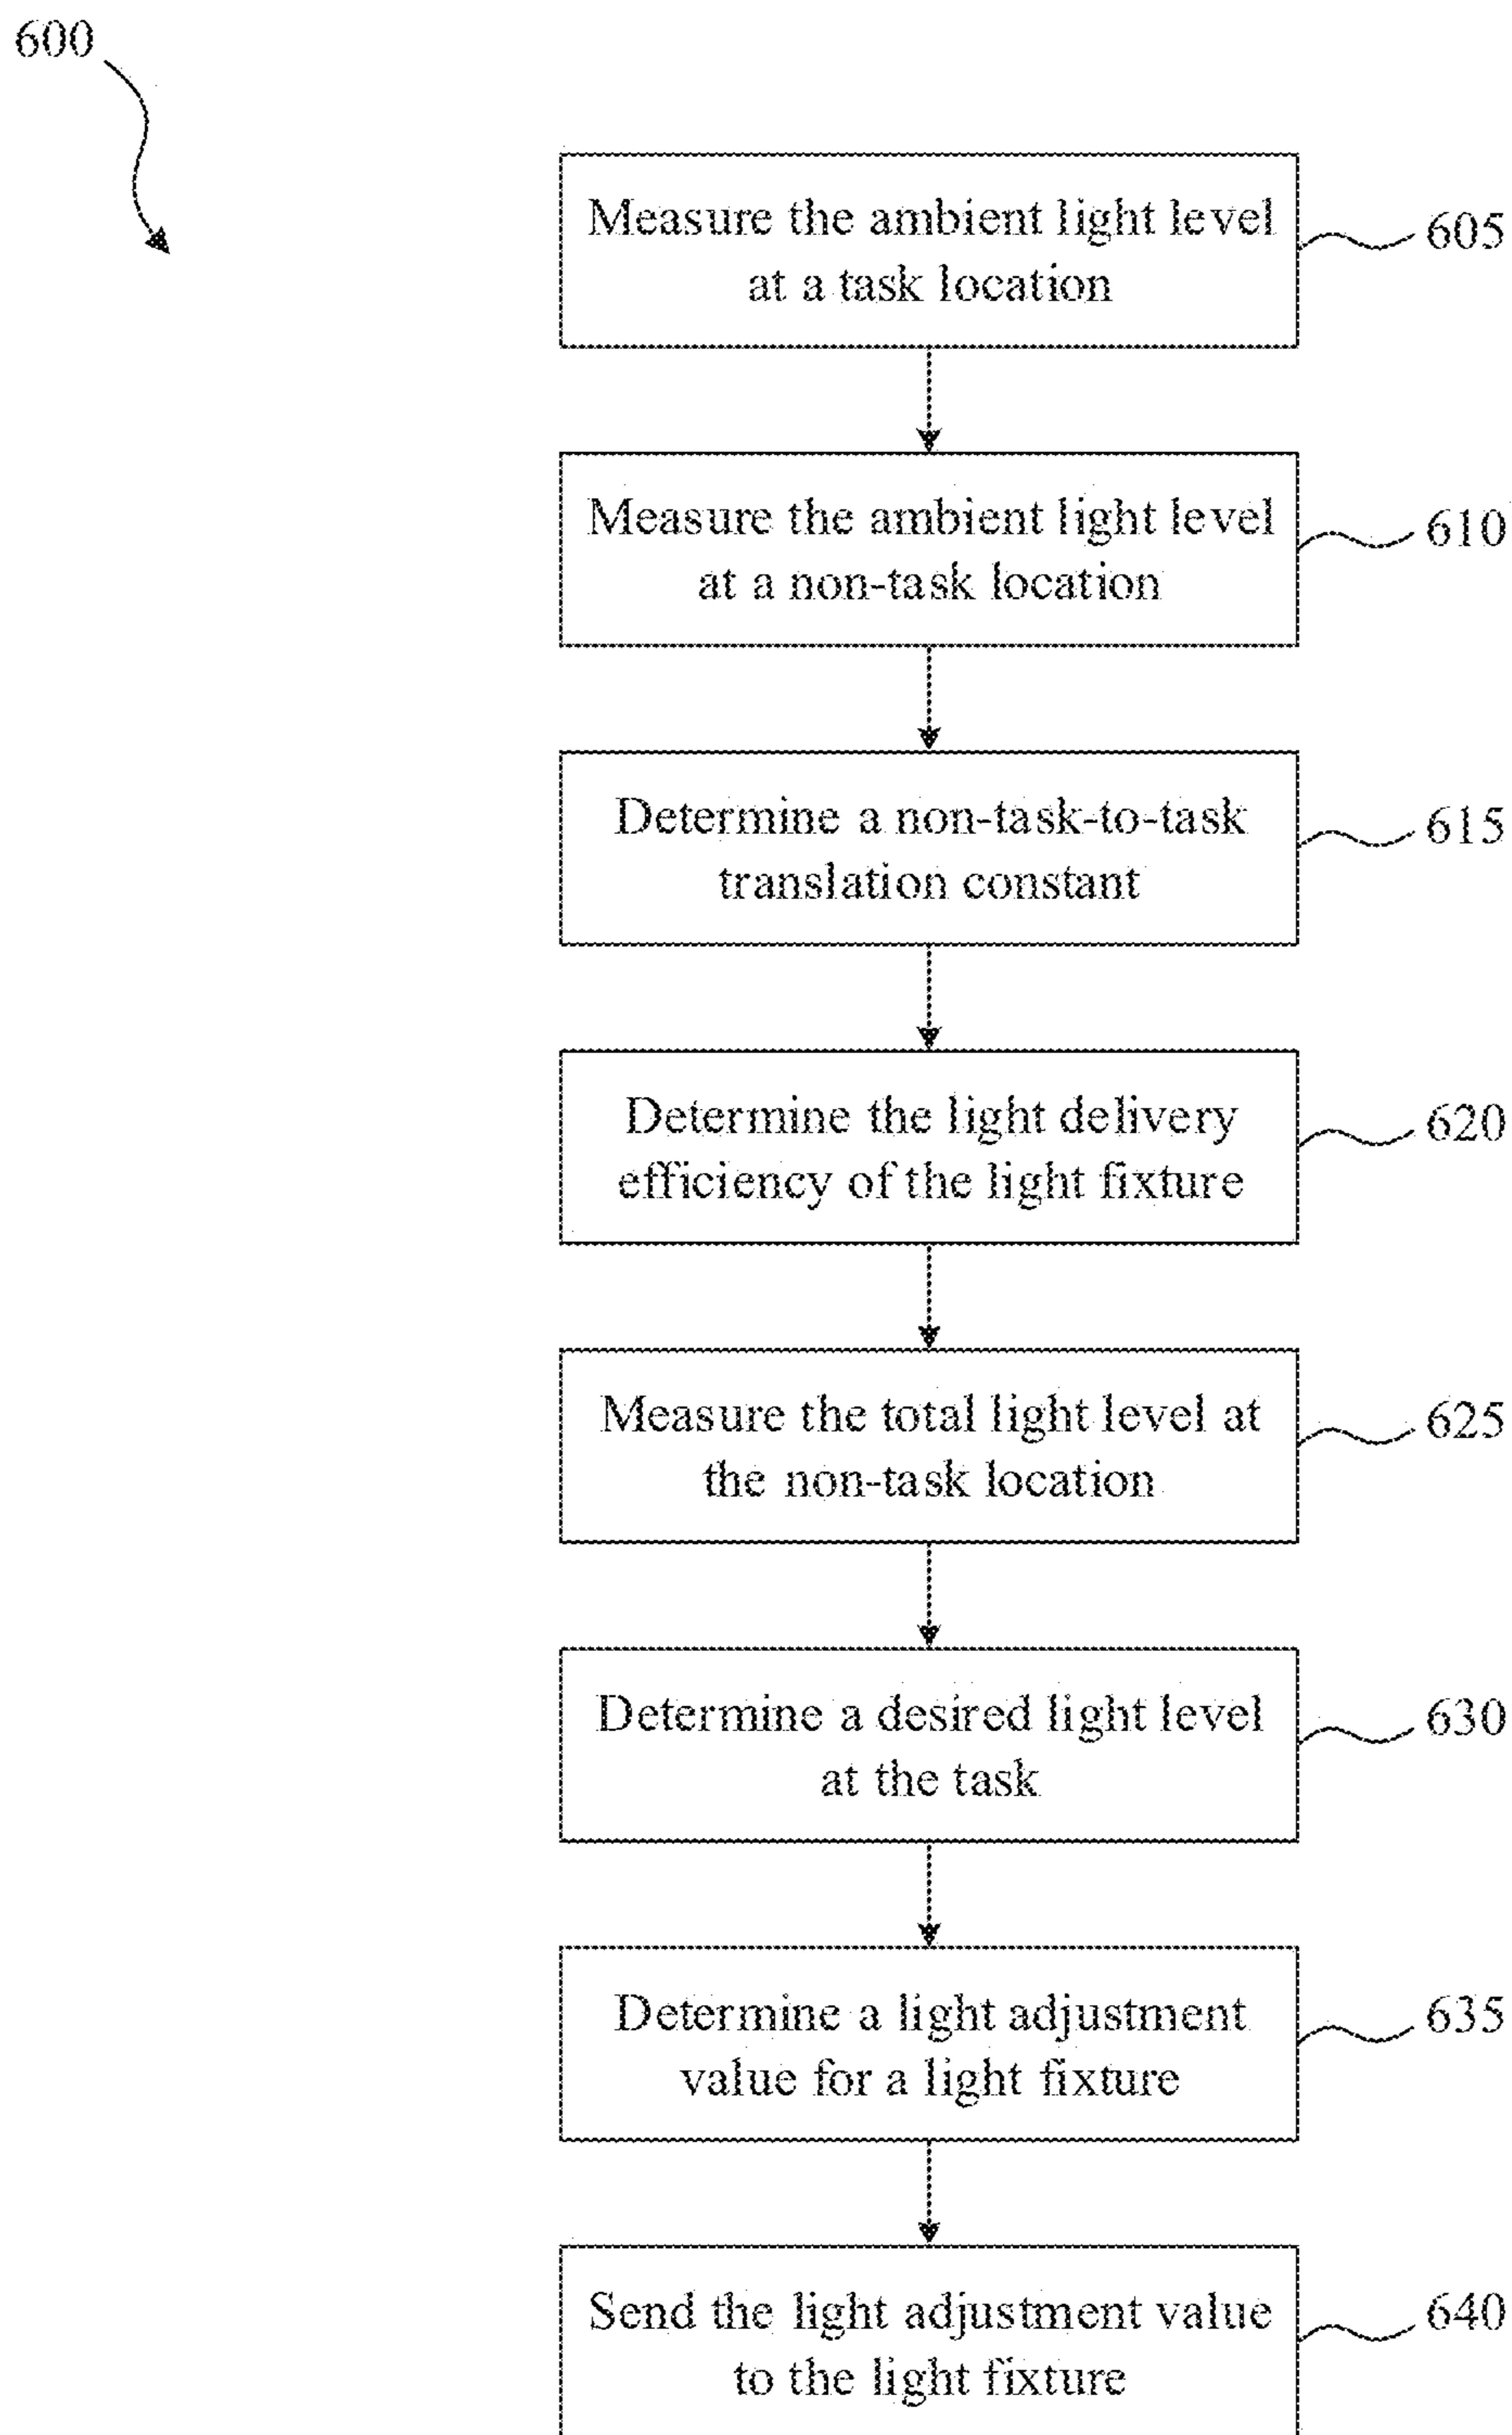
600

Measure the ambient light level at a task location

605

Measure the ambient light level at a non-task location

610

Determine a non-task-to-task translation constant

615

Determine the light delivery efficiency of the light fixture

620

Measure the total light level at the non-task location

625

Determine a desired light level at the task

630

Determine a light adjustment value for a light fixture

635

Send the light adjustment value to the light fixture

640